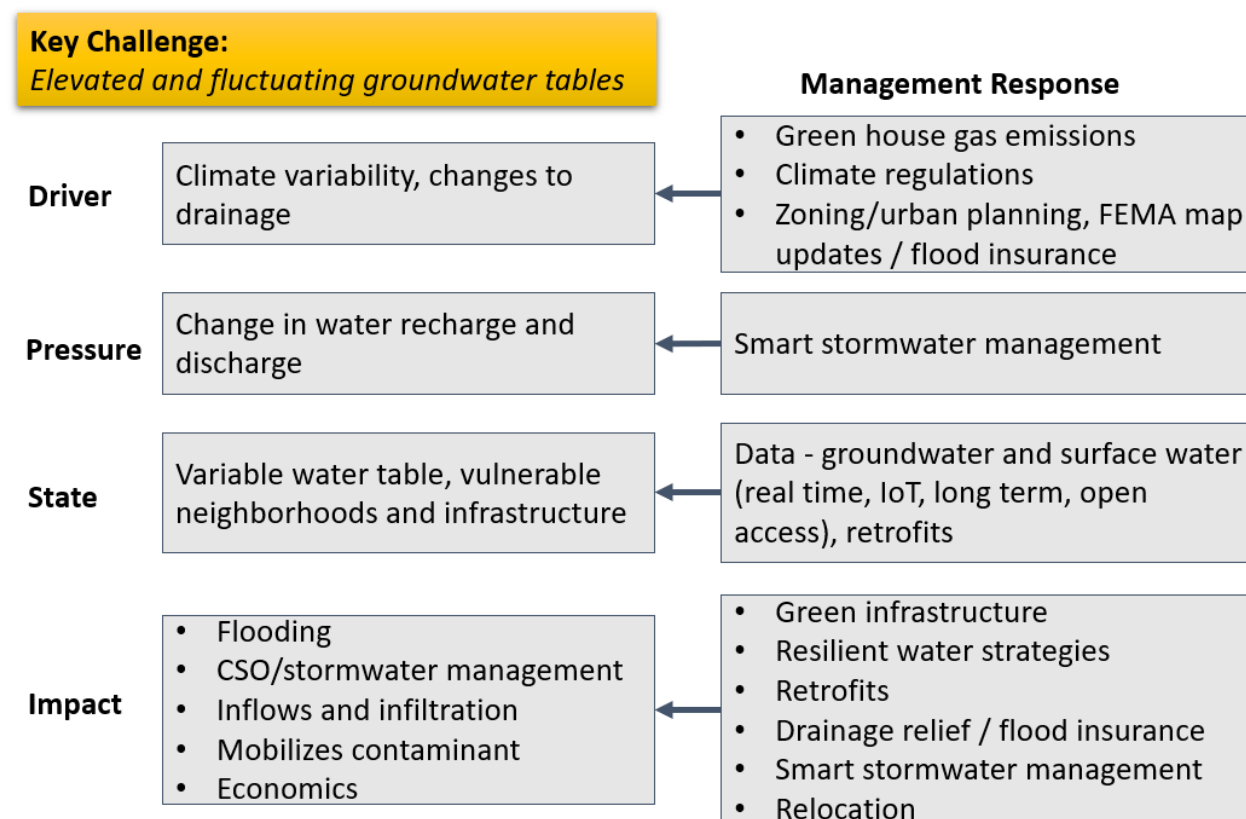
Key Challenge:
*Elevated and fluctuating groundwater tables*

Management Response

Driver

Climate variability, changes to drainage

- Green house gas emissions
- Climate regulations
- Zoning/urban planning, FEMA map updates / flood insurance

Pressure

Change in water recharge and discharge

Smart stormwater management

State

Variable water table, vulnerable neighborhoods and infrastructure

Data - groundwater and surface water (real time, IoT, long term, open access), retrofits

Impact

- Flooding
- CSO/stormwater management
- Inflows and infiltration
- Mobilizes contaminant
- Economics

- Green infrastructure
- Resilient water strategies
- Retrofits
- Drainage relief / flood insurance
- Smart stormwater management
- Relocation